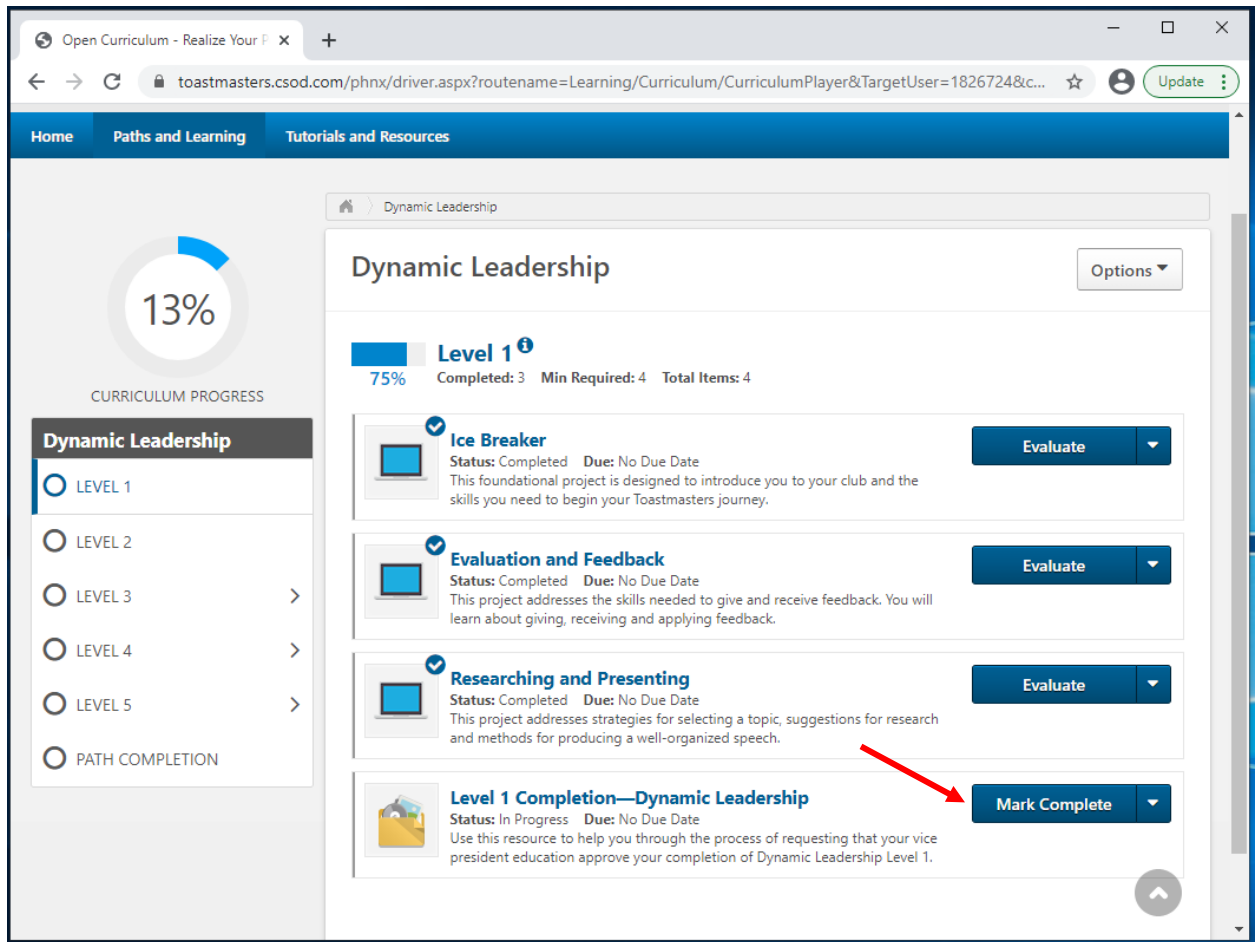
Open Curriculum - Realize Your P ×

+

toastmasters.csod.com/phnx/driver.aspx?routename=Learning/Curriculum/CurriculumPlayer&TargetUser=1826724&c...

Update

Home Paths and Learning Tutorials and Resources

Dynamic Leadership

13%

CURRICULUM PROGRESS

Dynamic Leadership

LEVEL 1

LEVEL 2

LEVEL 3

LEVEL 4

LEVEL 5

PATH COMPLETION

Dynamic Leadership

Options

75%

Level 1

Completed: 3 Min Required: 4 Total Items: 4

Ice Breaker
Status: Completed Due: No Due Date
This foundational project is designed to introduce you to your club and the skills you need to begin your Toastmasters journey.

Evaluate

Evaluation and Feedback
Status: Completed Due: No Due Date
This project addresses the skills needed to give and receive feedback. You will learn about giving, receiving and applying feedback.

Evaluate

Researching and Presenting
Status: Completed Due: No Due Date
This project addresses strategies for selecting a topic, suggestions for research and methods for producing a well-organized speech.

Evaluate

Level 1 Completion—Dynamic Leadership
Status: In Progress Due: No Due Date
Use this resource to help you through the process of requesting that your vice president education approve your completion of Dynamic Leadership Level 1.

Mark Complete